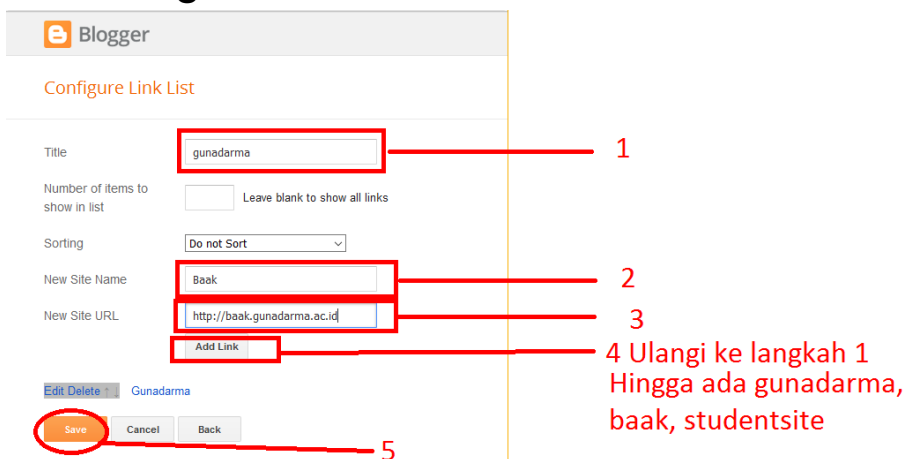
Blogger

Configure Link List

Title gunadarma

Number of items to show in list Leave blank to show all links

Sorting Do not Sort

New Site Name Baak

New Site URL http://baak.gunadarma.ac.id

Add Link

Edit Delete Gunadarma

Save Cancel Back

1

2

3

4 Ulangi ke langkah 1 Hingga ada gunadarma, baak, studentsite

5